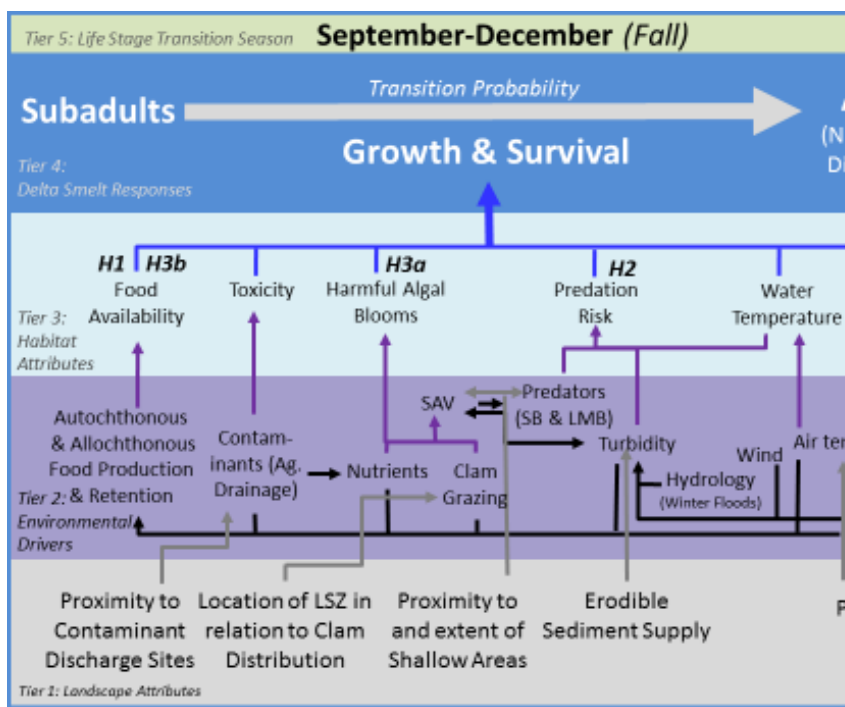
Tier 5: Life Stage Transition Season September-December (Fall)

Subadults

Transition Probability

A
(N
D

Tier 4:
Delta Smelt Responses

Growth & Survival

H1 H3b
Food Availability

Toxicity

H3a
Harmful Algal Blooms

H2
Predation Risk

Water Temperature

Tier 3:
Habitat Attributes

Autochthonous & Allochthonous Food Production & Retention

Contaminants (Ag. Drainage)

Nutrients

SAV

Predators (SB & LMB)

Clam Grazing

Turbidity

Wind

Air te

Hydrology (Winter Floods)

Tier 2:
Environmental Drivers

Proximity to Contaminant Discharge Sites

Location of LSZ in relation to Clam Distribution

Proximity to and extent of Shallow Areas

Erodible Sediment Supply

P

Tier 1: Landscape Attributes